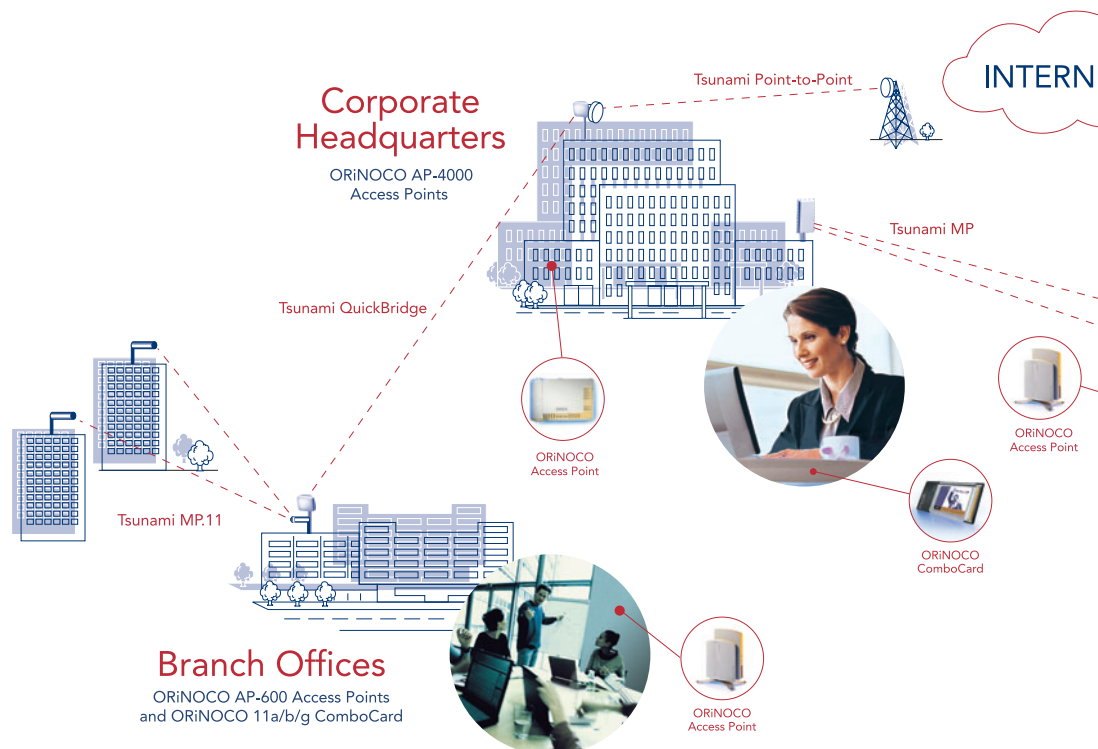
INTERN

Tsunami Point-to-Point

Corporate Headquarters

ORiNOCO AP-4000 Access Points

Tsunami MP

Tsunami QuickBridge

ORiNOCO Access Point

ORiNOCO Access Point

ORiNOCO ComboCard

Tsunami MP.11

Branch Offices

ORiNOCO AP-600 Access Points and ORiNOCO 11a/b/g ComboCard

ORiNOCO Access Point